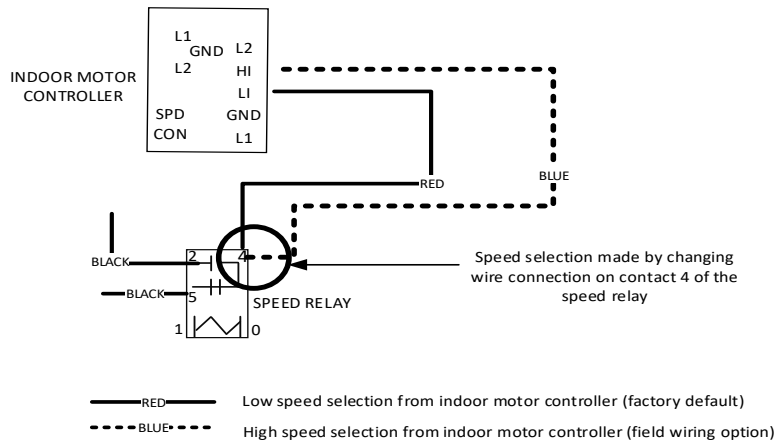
L1
GND
L2
L2
HI
LI
SPD
CON
GND
L1

INDOOR MOTOR CONTROLLER

RED

BLUE

BLACK

BLACK

2

4

5

1

0

SPEED RELAY

Speed selection made by changing wire connection on contact 4 of the speed relay

RED Low speed selection from indoor motor controller (factory default)

BLUE High speed selection from indoor motor controller (field wiring option)